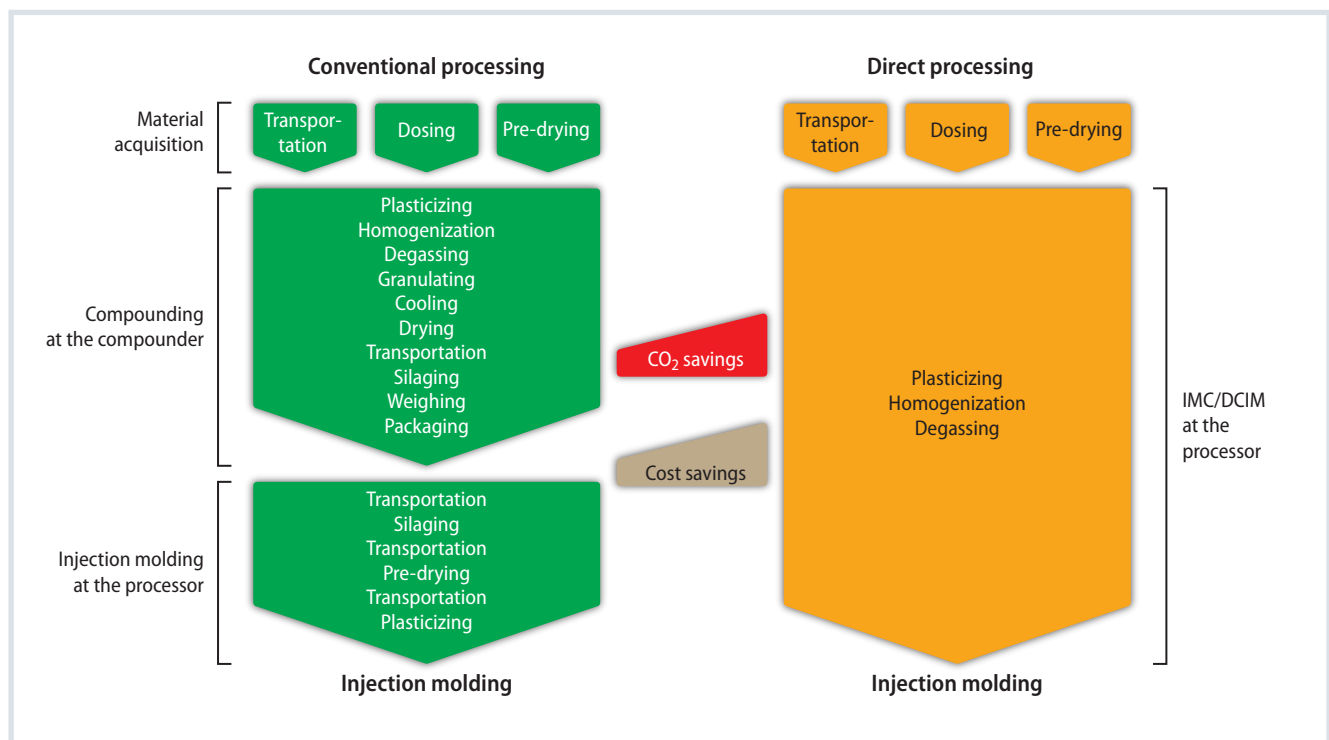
Conventional processing

Direct processing

Material acquisition

Transportation

Dosing

Pre-drying

Transportation

Dosing

Pre-drying

Compounding at the compounder

Plasticizing
Homogenization
Degassing
Granulating
Cooling
Drying
Transportation
Silaging
Weighing
Packaging

$CO_2$ savings

Cost savings

Plasticizing
Homogenization
Degassing

IMC/DCIM at the processor

Injection molding at the processor

Transportation
Silaging
Transportation
Pre-drying
Transportation
Plasticizing

Injection molding

Injection molding